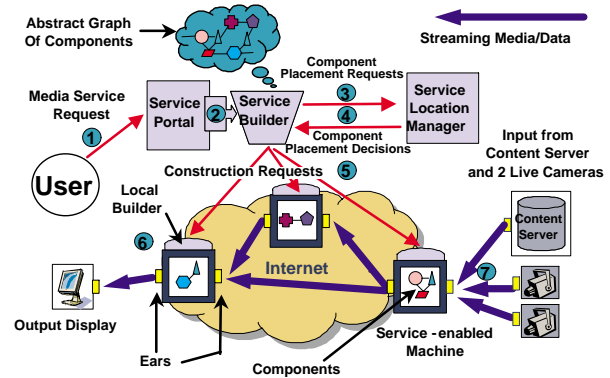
Abstract Graph Of Components

Streaming Media/Data

Component Placement Requests

Media Service Request

1

Service Portal

2

Service Builder

3

4

Service Location Manager

Component Placement Decisions

Input from Content Server and 2 Live Cameras

User

Construction Requests

5

Local Builder

6

Internet

Content Server

7

Output Display

Ears

Components

Service -enabled Machine